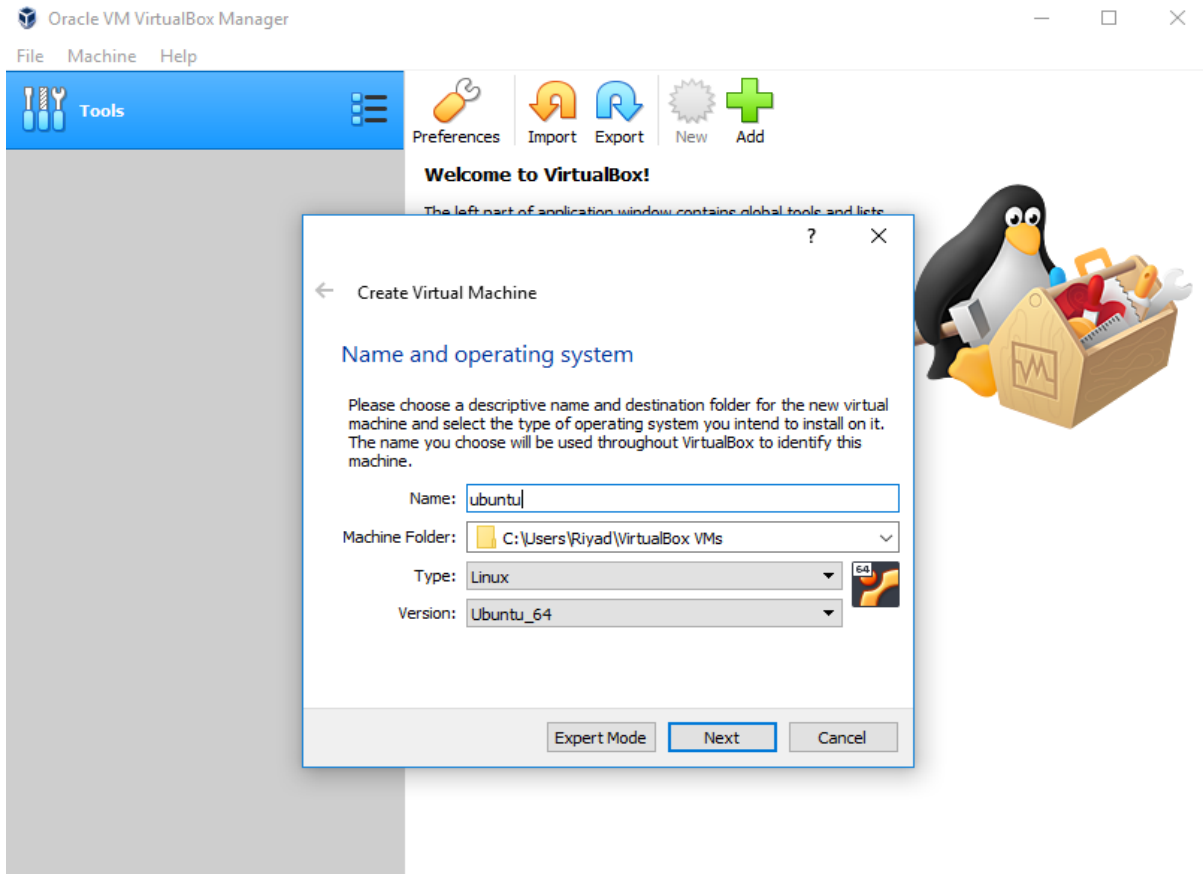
Oracle VM VirtualBox Manager

File Machine Help

Tools

Preferences Import Export New Add

Welcome to VirtualBox!

The left part of application window contains global tools and lists

?

Create Virtual Machine

Name and operating system

Please choose a descriptive name and destination folder for the new virtual machine and select the type of operating system you intend to install on it. The name you choose will be used throughout VirtualBox to identify this machine.

Name: ubuntu

Machine Folder: C:\Users\Riyad\VirtualBox VMs

Type: Linux

Version: Ubuntu_64

64

Expert Mode Next Cancel